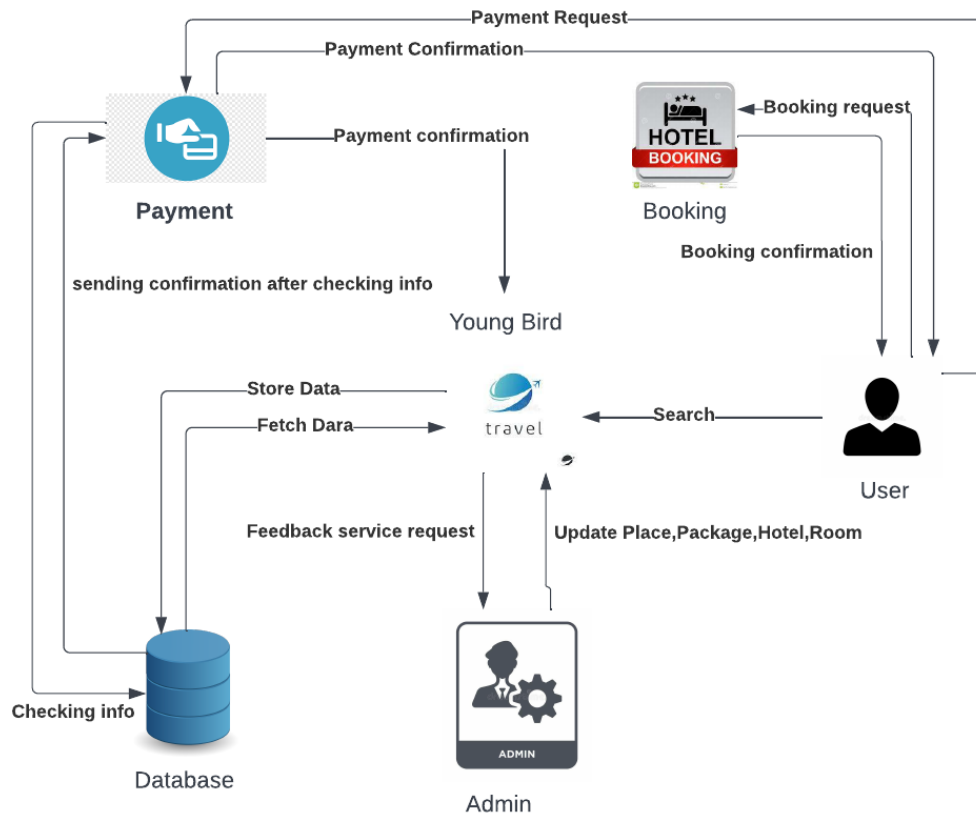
Payment Request

Payment Confirmation

Payment confirmation

Payment

HOTEL
BOOKING

Booking request

Booking

Booking confirmation

sending confirmation after checking info

Young Bird

Store Data

Fetch Dara

travel

Search

User

Feedback service request

Update Place,Package,Hotel,Room

Checking info

ADMIN

Database

Admin